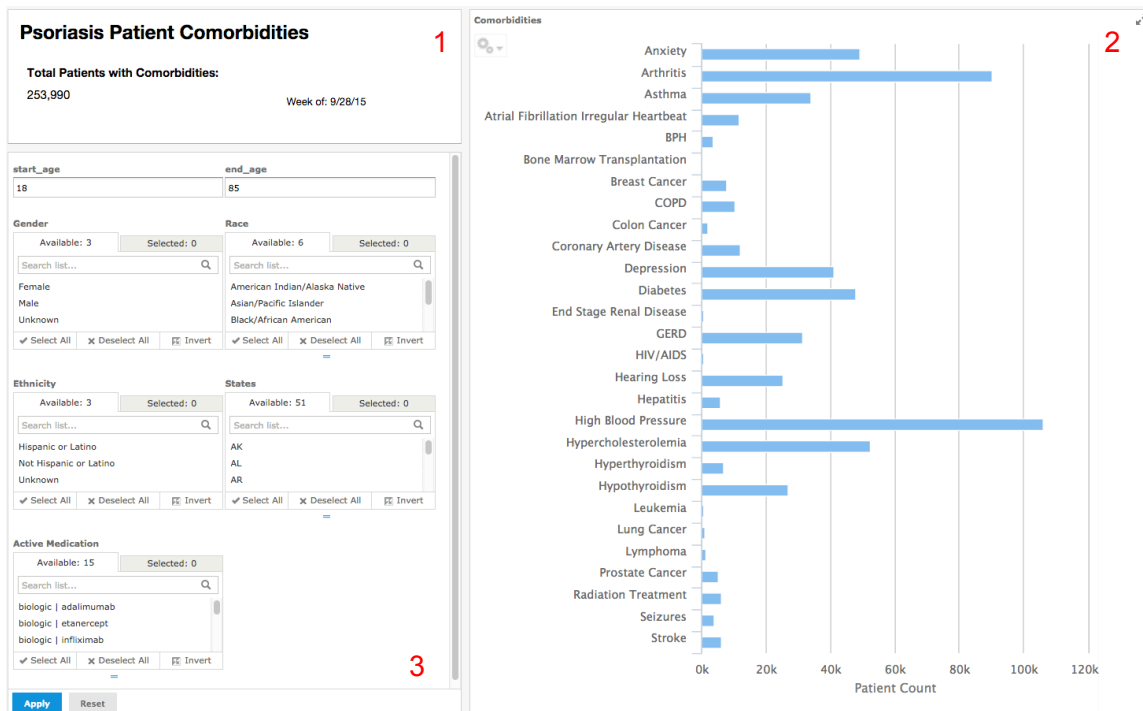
Psoriasis Patient Comorbidities

1

Total Patients with Comorbidities:

253,990

Week of: 9/28/15

start_age
18

end_age
85

Gender
Available: 3 | Selected: 0
Search list...
Female
Male
Unknown
Select All | Deselect All | Invert

Race
Available: 6 | Selected: 0
Search list...
American Indian/Alaska Native
Asian/Pacific Islander
Black/African American
Select All | Deselect All | Invert

Ethnicity
Available: 3 | Selected: 0
Search list...
Hispanic or Latino
Not Hispanic or Latino
Unknown
Select All | Deselect All | Invert

States
Available: 51 | Selected: 0
Search list...
AK
AL
AR
Select All | Deselect All | Invert

Active Medication
Available: 15 | Selected: 0
Search list...
biologic | adalimumab
biologic | etanercept
biologic | infliximab
Select All | Deselect All | Invert

3

Apply | Reset

Comorbidities

2

Anxiety
Arthritis
Asthma
Atrial Fibrillation Irregular Heartbeat
BPH
Bone Marrow Transplantation
Breast Cancer
COPD
Colon Cancer
Coronary Artery Disease
Depression
Diabetes
End Stage Renal Disease
GERD
HIV/AIDS
Hearing Loss
Hepatitis
High Blood Pressure
Hypercholesterolemia
Hyperthyroidism
Hypothyroidism
Leukemia
Lung Cancer
Lymphoma
Prostate Cancer
Radiation Treatment
Seizures
Stroke

0k 20k 40k 60k 80k 100k 120k
Patient Count